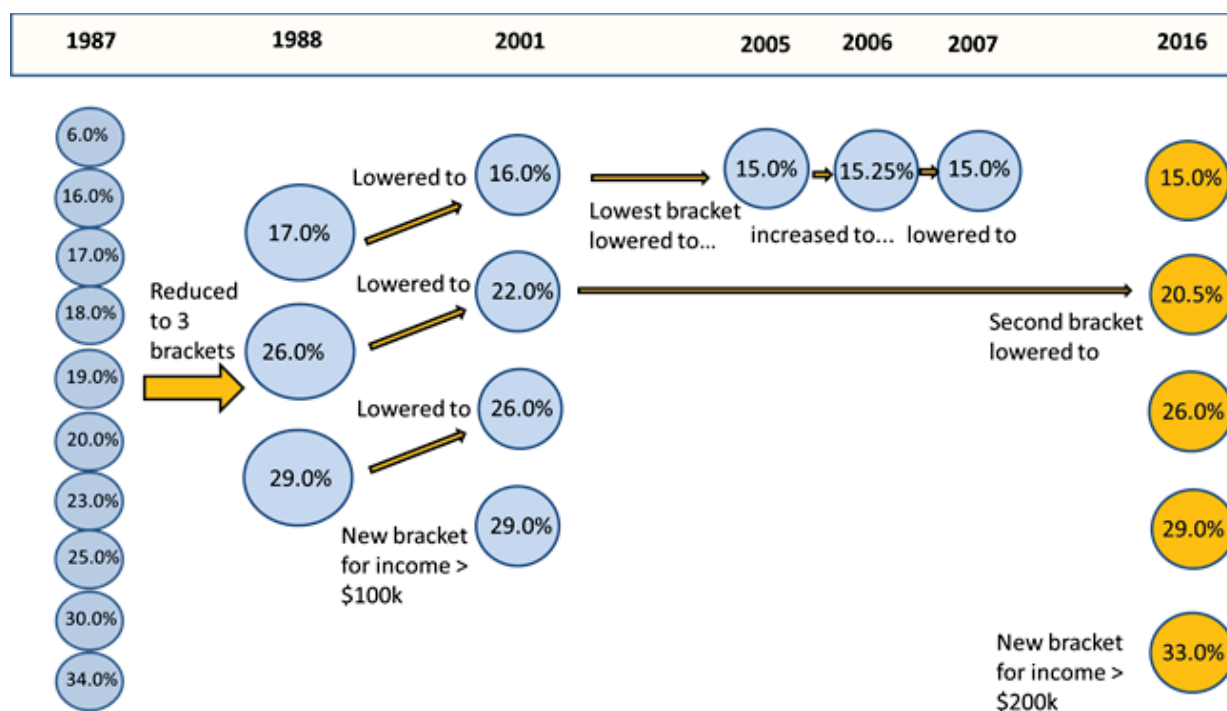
1987 1988 2001 2005 2006 2007 2016

6.0%
16.0%
17.0%
18.0%
19.0%
20.0%
23.0%
25.0%
30.0%
34.0%

Reduced to 3 brackets

17.0%
26.0%
29.0%

Lowered to 16.0%
Lowered to 22.0%
Lowered to 26.0%
New bracket for income > $100k 29.0%

Lowest bracket lowered to... 15.0%
increased to... 15.25%
lowered to 15.0%

Second bracket lowered to

15.0%
20.5%
26.0%
29.0%
New bracket for income > $200k 33.0%